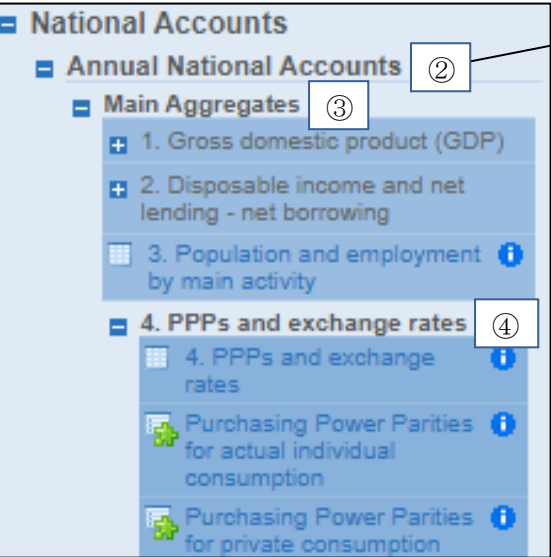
National Accounts
Annual National Accounts ②
Main Aggregates ③
1. Gross domestic product (GDP)
2. Disposable income and net lending - net borrowing
3. Population and employment by main activity
4. PPPs and exchange rates ④
4. PPPs and exchange rates
Purchasing Power Parities for actual individual consumption
Purchasing Power Parities for private consumption